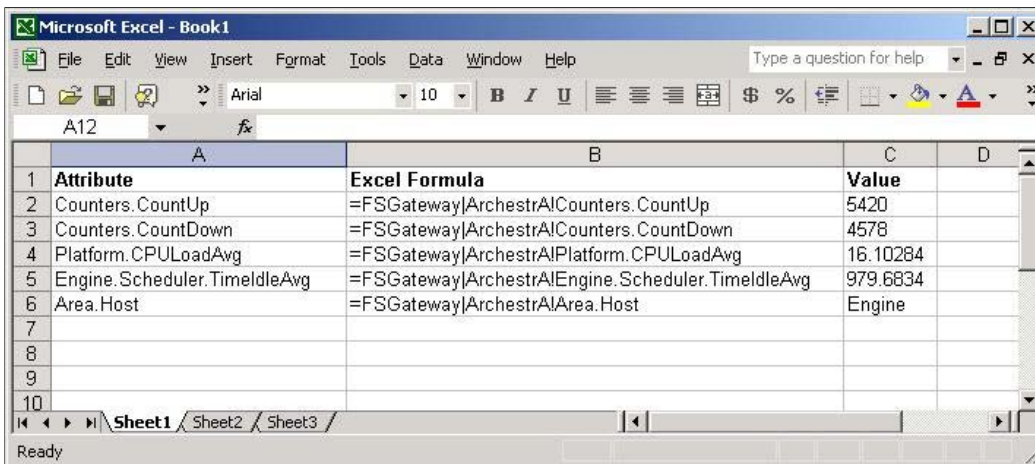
Microsoft Excel - Book1

File Edit View Insert Format Tools Data Window Help

Type a question for help

Arial 10 B I U $ %

A12 fx

| | A | B | C | D |
|---|---|---|---|---|
| 1 | Attribute | Excel Formula | Value | |
| 2 | Counters.CountUp | =FSGateway\|ArchestrA!Counters.CountUp | 5420 | |
| 3 | Counters.CountDown | =FSGateway\|ArchestrA!Counters.CountDown | 4578 | |
| 4 | Platform.CPULoadAvg | =FSGateway\|ArchestrA!Platform.CPULoadAvg | 16.10284 | |
| 5 | Engine.Scheduler.TimeIdleAvg | =FSGateway\|ArchestrA!Engine.Scheduler.TimeIdleAvg | 979.6834 | |
| 6 | Area.Host | =FSGateway\|ArchestrA!Area.Host | Engine | |
| 7 | | | | |
| 8 | | | | |
| 9 | | | | |
| 10 | | | | |

Sheet1 Sheet2 Sheet3

Ready